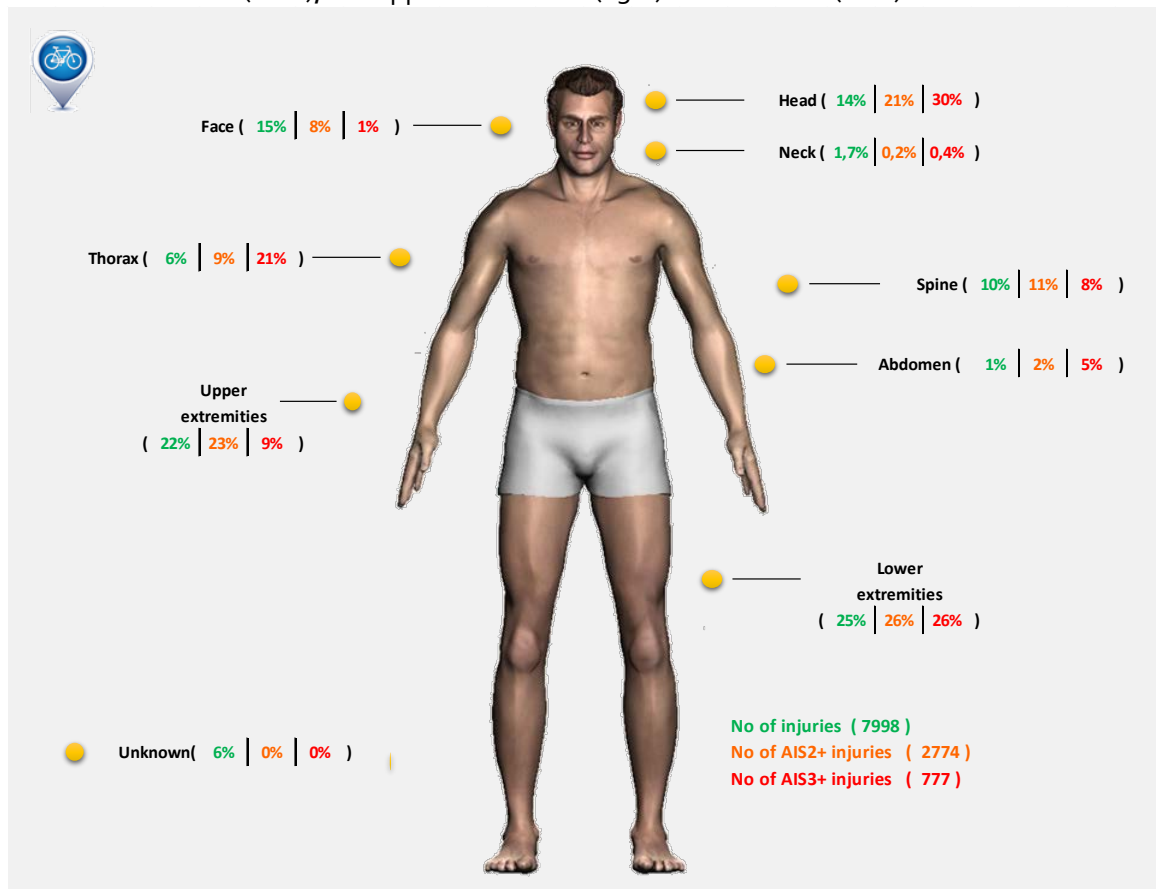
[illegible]

Face ( 15% | 8% | 1% )

Head ( 14% | 21% | 30% )

Neck ( 1,7% | 0,2% | 0,4% )

Thorax ( 6% | 9% | 21% )

Spine ( 10% | 11% | 8% )

Abdomen ( 1% | 2% | 5% )

Upper extremities ( 22% | 23% | 9% )

Lower extremities ( 25% | 26% | 26% )

Unknown( 6% | 0% | 0% )

No of injuries ( 7998 )
No of AIS2+ injuries ( 2774 )
No of AIS3+ injuries ( 777 )